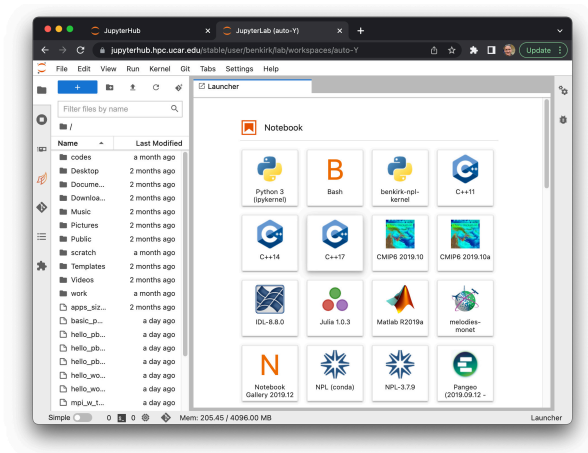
JupyterHub
JupyterLab (auto-Y)
jupyterhub.hpc.ucar.edu/stable/user/benkirk/lab/workspaces/auto-Y
Update

File Edit View Run Kernel Git Tabs Settings Help

Launcher

Filter files by name

/

| Name | Last Modified |
|---|---|
| codes | a month ago |
| Desktop | 2 months ago |
| Docume... | 2 months ago |
| Downloa... | 2 months ago |
| Music | 2 months ago |
| Pictures | 2 months ago |
| Public | 2 months ago |
| scratch | a month ago |
| Templates | 2 months ago |
| Videos | 2 months ago |
| work | a month ago |
| apps_siz... | 2 months ago |
| basic_p... | a day ago |
| hello_pb... | a day ago |
| hello_pb... | a day ago |
| hello_pb... | a day ago |
| hello_wo... | a day ago |
| hello_wo... | a day ago |
| mpi_w_t... | a day ago |

Notebook

Python 3 (ipykernel)
Bash
benkirk-npl-kernel
C++11
C++14
C++17
CMIP6 2019.10
CMIP6 2019.10a
IDL-8.8.0
Julia 1.0.3
Matlab R2019a
melodies-monet
Notebook Gallery 2019.12
NPL (conda)
NPL-3.7.9
Pangeo (2019.09.12 -

Simple 0 0 Mem: 205.45 / 4096.00 MB
Launcher